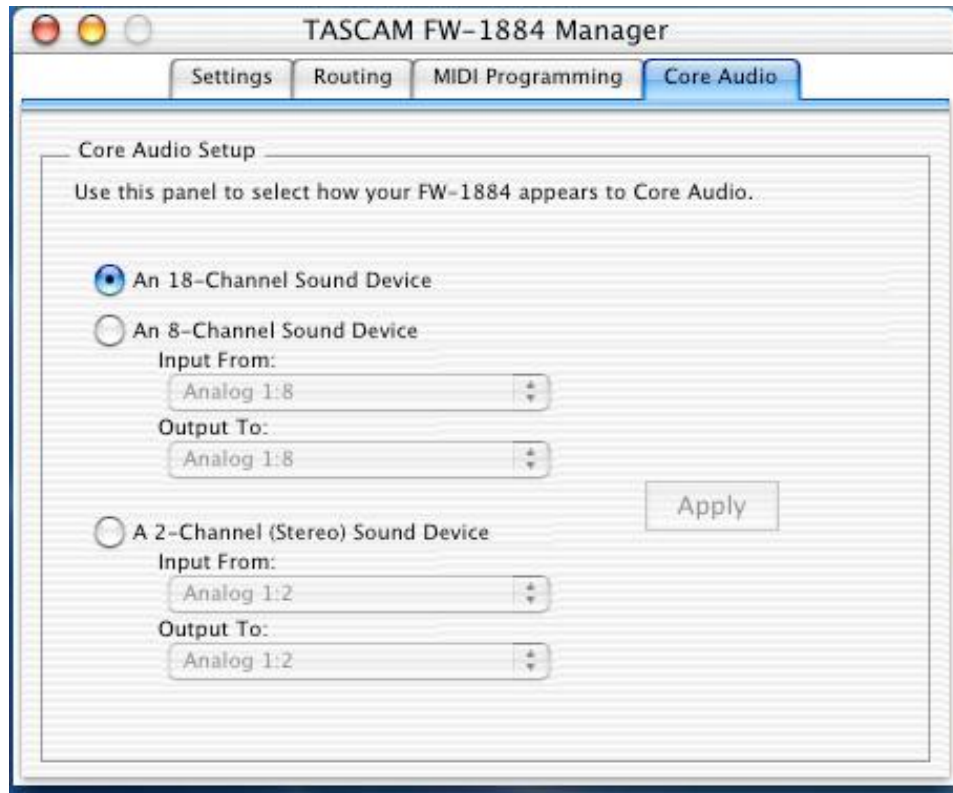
TASCAM FW-1884 Manager

Settings | Routing | MIDI Programming | Core Audio

Core Audio Setup

Use this panel to select how your FW-1884 appears to Core Audio.

An 18-Channel Sound Device

An 8-Channel Sound Device

Input From:

Analog 1:8

Output To:

Analog 1:8

Apply

A 2-Channel (Stereo) Sound Device

Input From:

Analog 1:2

Output To:

Analog 1:2